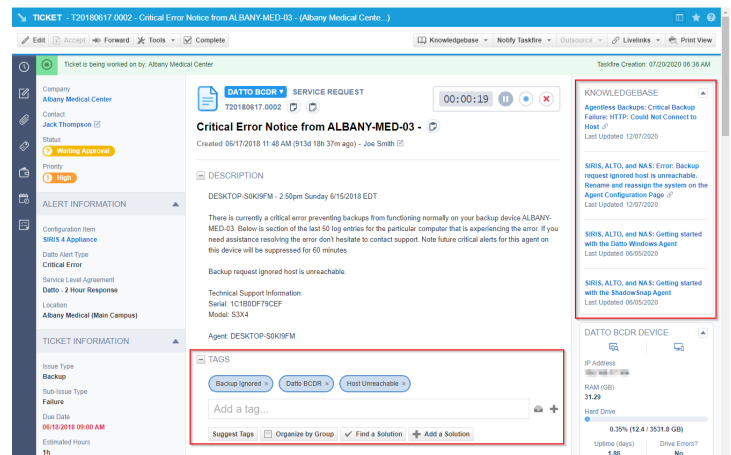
TICKET - T20180617.0002 - Critical Error Notice from ALBANY-MED-03 - (Albany Medical Cente...)

Edit | Accept | Forward | Tools | Complete | Knowledgebase | Notify Taskfire | Outsource | Livelinks | Print View

Ticket is being worked on by: Albany Medical Center

Taskfire Creation: 07/20/2020 06:36 AM

Company
Albany Medical Center

Contact
Jack Thompson

Status
Waiting Approval

Priority
High

ALERT INFORMATION

Configuration Item
SIRIS 4 Appliance

Datto Alert Type
Critical Error

Service Level Agreement
Datto - 2 Hour Response

Location
Albany Medical (Main Campus)

TICKET INFORMATION

Issue Type
Backup

Sub-Issue Type
Failure

Due Date
06/18/2018 09:00 AM

Estimated Hours
1h

DATTO BCDR SERVICE REQUEST
T20180617.0002

00:00:19

Critical Error Notice from ALBANY-MED-03 -

Created 06/17/2018 11:48 AM (913d 18h 37m ago) - Joe Smith

DESCRIPTION

DESKTOP-S0KI9FM - 2:50pm Sunday 6/15/2018 EDT

There is currently a critical error preventing backups from functioning normally on your backup device ALBANY-MED-03. Below is section of the last 50 log entries for the particular computer that is experiencing the error. If you need assistance resolving the error don't hesitate to contact support. Note future critical alerts for this agent on this device will be suppressed for 60 minutes.

Backup request ignored host is unreachable.

Technical Support Information:
Serial: 1C1B0DF79CEF
Model: S3X4

Agent: DESKTOP-S0KI9FM

TAGS

Backup Ignored × | Datto BCDR × | Host Unreachable ×

Add a tag...

Suggest Tags | Organize by Group | Find a Solution | Add a Solution

KNOWLEDGEBASE

Agentless Backups: Critical Backup Failure: HTTP: Could Not Connect to Host
Last Updated 12/07/2020

SIRIS, ALTO, and NAS: Error: Backup request ignored host is unreachable. Rename and reassign the system on the Agent Configuration Page
Last Updated 12/07/2020

SIRIS, ALTO, and NAS: Getting started with the Datto Windows Agent
Last Updated 06/05/2020

SIRIS, ALTO, and NAS: Getting started with the ShadowSnap Agent
Last Updated 06/05/2020

DATTO BCDR DEVICE

IP Address
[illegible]

RAM (GB)
31.29

Hard Drive
0.35% (12.4 / 3531.8 GB)

Uptime (days)
1.86

Drive Errors?
No